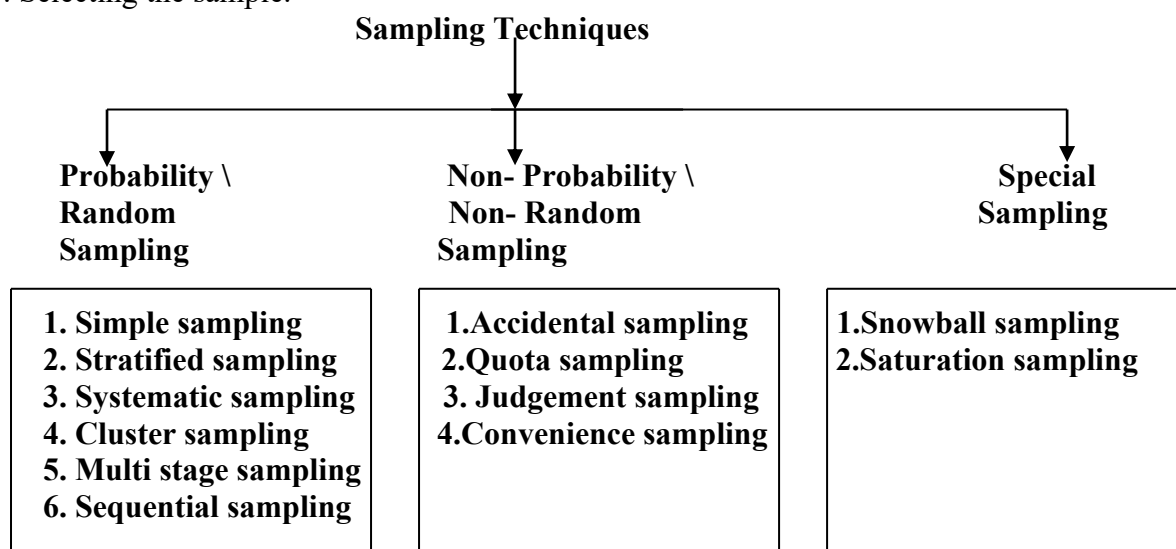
. Selecting the sample.

Sampling Techniques

Probability \ Random Sampling

Non- Probability \ Non- Random Sampling

Special Sampling

1. Simple sampling
2. Stratified sampling
3. Systematic sampling
4. Cluster sampling
5. Multi stage sampling
6. Sequential sampling

1.Accidental sampling
2.Quota sampling
3. Judgement sampling
4.Convenience sampling

1.Snowball sampling
2.Saturation sampling